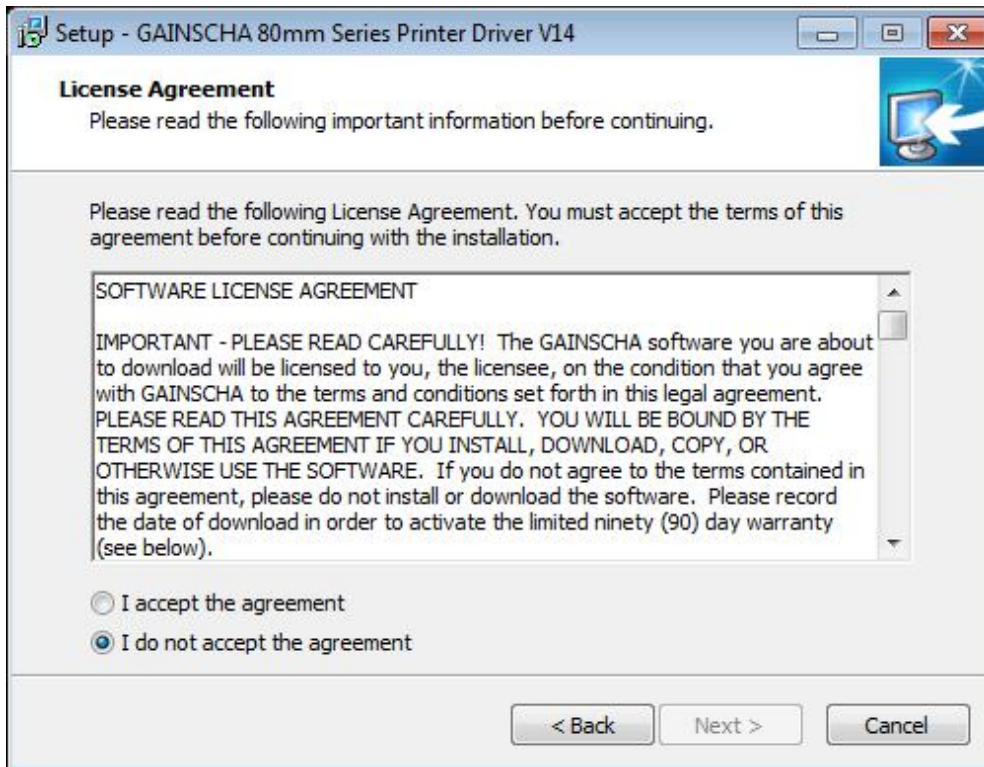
Setup - GAINSCHA 80mm Series Printer Driver V14

License Agreement
Please read the following important information before continuing.

Please read the following License Agreement. You must accept the terms of this agreement before continuing with the installation.

SOFTWARE LICENSE AGREEMENT

IMPORTANT - PLEASE READ CAREFULLY! The GAINSCHA software you are about to download will be licensed to you, the licensee, on the condition that you agree with GAINSCHA to the terms and conditions set forth in this legal agreement. PLEASE READ THIS AGREEMENT CAREFULLY. YOU WILL BE BOUND BY THE TERMS OF THIS AGREEMENT IF YOU INSTALL, DOWNLOAD, COPY, OR OTHERWISE USE THE SOFTWARE. If you do not agree to the terms contained in this agreement, please do not install or download the software. Please record the date of download in order to activate the limited ninety (90) day warranty (see below).

I accept the agreement
I do not accept the agreement

< Back
Next >
Cancel